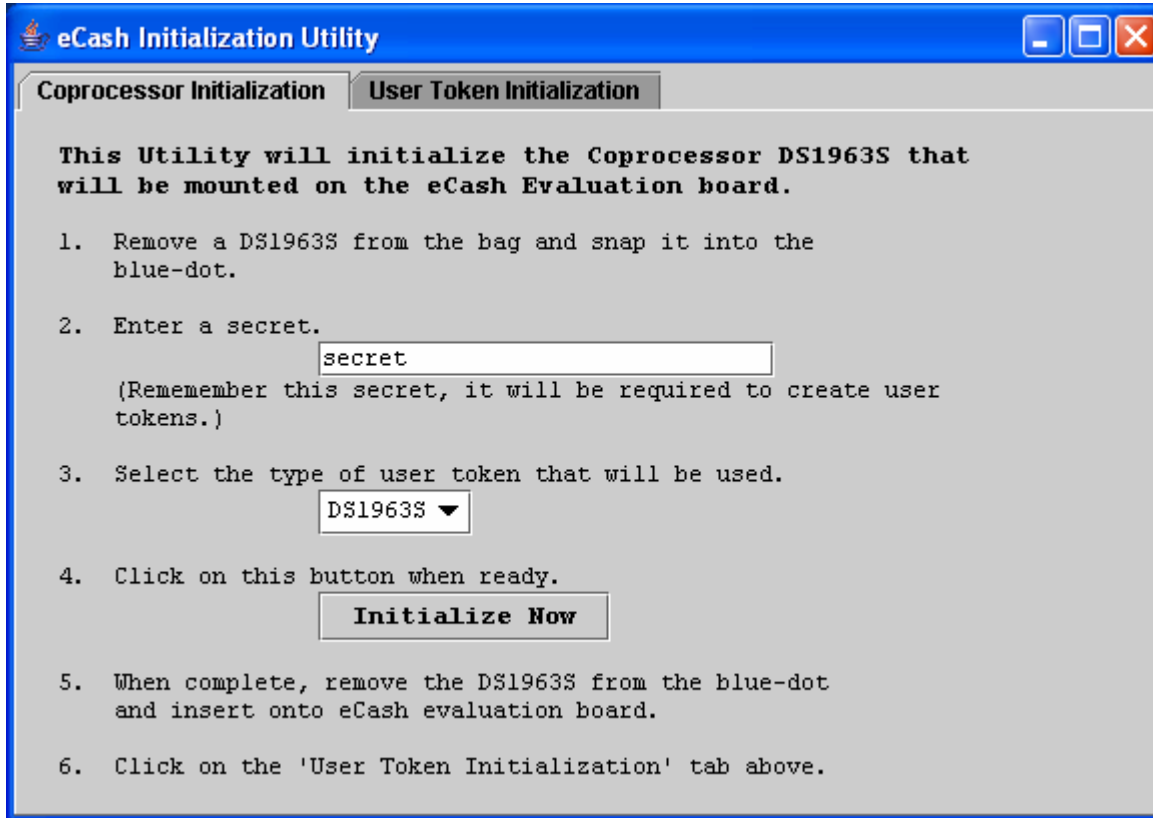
eCash Initialization Utility

Coprocessor Initialization | User Token Initialization

This Utility will initialize the Coprocessor DS1963S that will be mounted on the eCash Evaluation board.

1. Remove a DS1963S from the bag and snap it into the blue-dot.

2. Enter a secret.
secret
(Rememember this secret, it will be required to create user tokens.)

3. Select the type of user token that will be used.
DS1963S

4. Click on this button when ready.
Initialize Now

5. When complete, remove the DS1963S from the blue-dot and insert onto eCash evaluation board.

6. Click on the 'User Token Initialization' tab above.